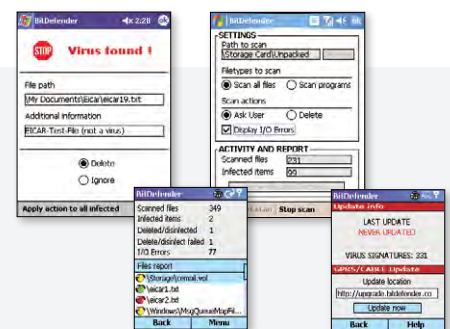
BitDefender 2:28 ok

STOP Virus found !

File path
My Documents\Eicar\eicar19.txt

Additional information
EICAR-Test-File (not a virus)

Delete
Ignore

Apply action to all infected

BitDefender ok

SETTINGS
Path to scan
\Storage Card\Unpacked

Filetypes to scan
Scan all files
Scan programs

Scan actions
Ask User
Delete
Display I/O Errors

ACTIVITY AND REPORT
Scanned files 231
Infected items 99

Stop scan

BitDefender

| Scanned files | 349 |
|---|---|
| Infected items | 2 |
| Deleted/disinfected | 1 |
| Delete/disinfect failed | 1 |
| I/O Errors | 77 |

Files report
\Storage\cemail.vol
\eicar1.txt
\eicar2.txt
\Windows\MsgQueueMapFil...

Back
Menu

BitDefender
Update info

LAST UPDATE
NEVER UPDATED

VIRUS SIGNATURES: 231

GPRS/CABLE Update
Update location
http://upgrade.bitdefender.co

Update now

Back
Help